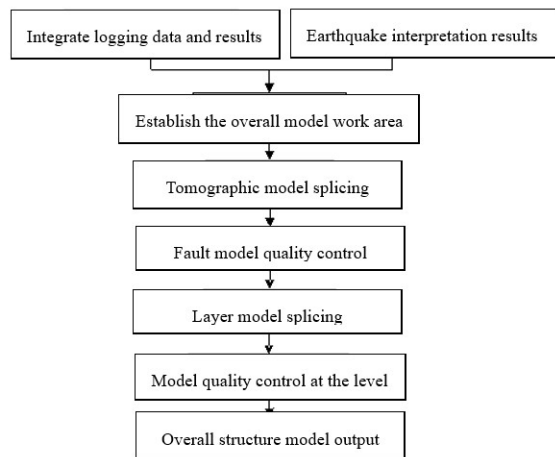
Integrate logging data and results

Earthquake interpretation results

Establish the overall model work area

Tomographic model splicing

Fault model quality control

Layer model splicing

Model quality control at the level

Overall structure model output